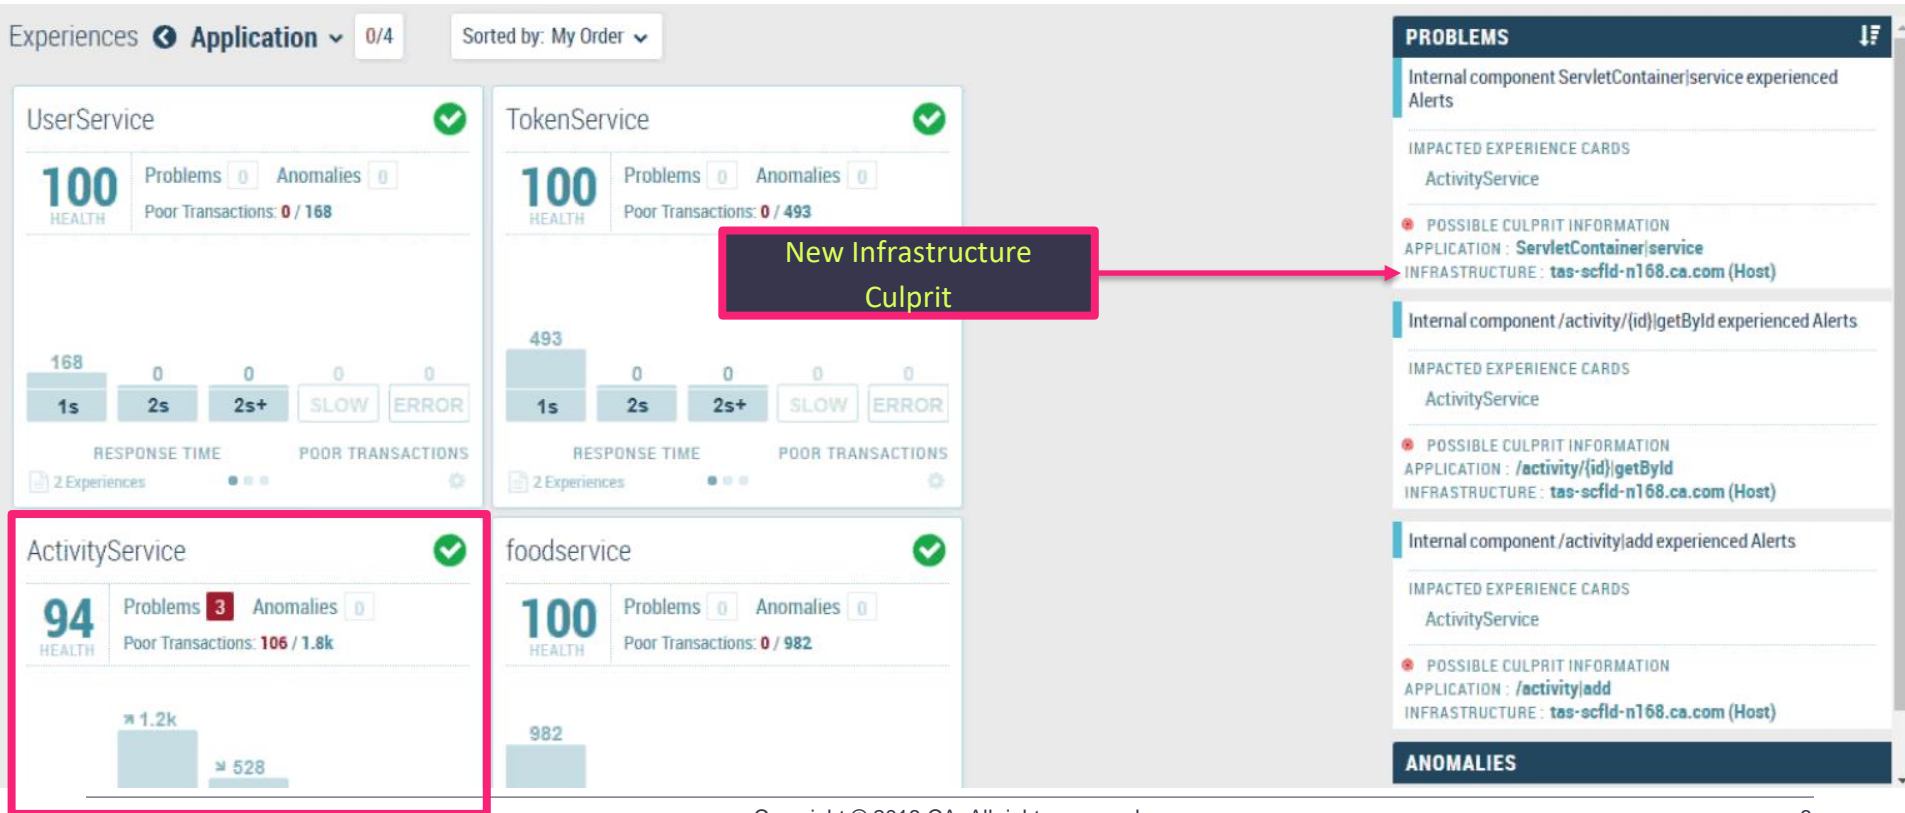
Experiences Application 0/4 Sorted by: My Order

UserService

100 HEALTH Problems 0 Anomalies 0
Poor Transactions: 0 / 168

168 0 0 0 0
1s 2s 2s+ SLOW ERROR
RESPONSE TIME POOR TRANSACTIONS
2 Experiences

TokenService

100 HEALTH Problems 0 Anomalies 0
Poor Transactions: 0 / 493

493 0 0 0 0
1s 2s 2s+ SLOW ERROR
RESPONSE TIME POOR TRANSACTIONS
2 Experiences

New Infrastructure Culprit

ActivityService

94 HEALTH Problems 3 Anomalies 0
Poor Transactions: 106 / 1.8k

1.2k
528

foodservice

100 HEALTH Problems 0 Anomalies 0
Poor Transactions: 0 / 982

982

PROBLEMS

Internal component ServletContainer|service experienced Alerts

IMPACTED EXPERIENCE CARDS
ActivityService

POSSIBLE CULPRIT INFORMATION
APPLICATION : ServletContainer|service
INFRASTRUCTURE : tas-scfld-n168.ca.com (Host)

Internal component /activity/{id}|getById experienced Alerts

IMPACTED EXPERIENCE CARDS
ActivityService

POSSIBLE CULPRIT INFORMATION
APPLICATION : /activity/{id}|getById
INFRASTRUCTURE : tas-scfld-n168.ca.com (Host)

Internal component /activity|add experienced Alerts

IMPACTED EXPERIENCE CARDS
ActivityService

POSSIBLE CULPRIT INFORMATION
APPLICATION : /activity|add
INFRASTRUCTURE : tas-scfld-n168.ca.com (Host)

ANOMALIES

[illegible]